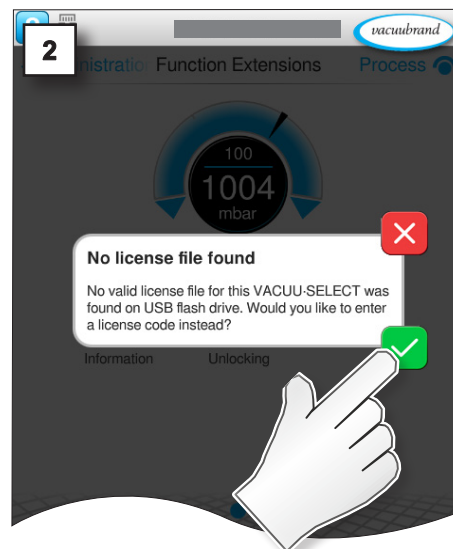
2

vacuubrand

nistratio Function Extensions Process

100

1004

mbar

No license file found

No valid license file for this VACUU·SELECT was found on USB flash drive. Would you like to enter a license code instead?

Information Unlocking